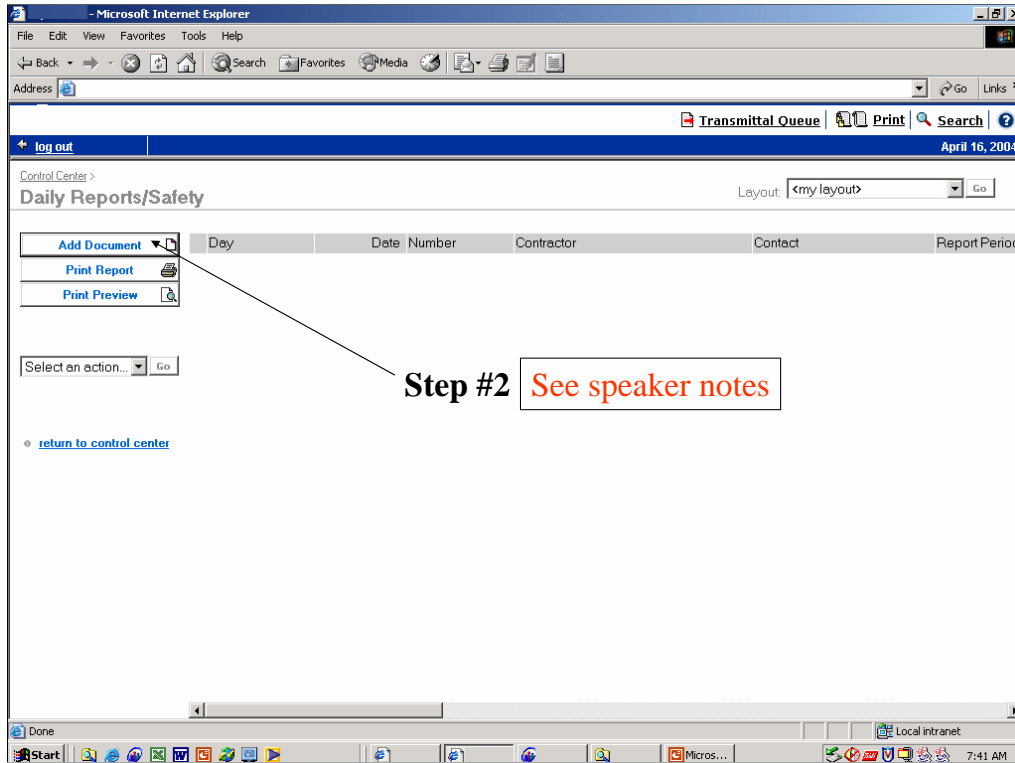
- Microsoft Internet Explorer

File Edit View Favorites Tools Help

Back Search Favorites Media

Address

Go Links

Transmittal Queue | Print | Search

log out

April 16, 2004

Control Center >

Daily Reports/Safety

Layout: <my layout> Go

Add Document

Print Report

Print Preview

| Day | Date | Number | Contractor | Contact | Report Period |
|---|---|---|---|---|---|

Select an action... Go

return to control center

Step #2 See speaker notes

Done

Local intranet

Start

Micros...

7:41 AM